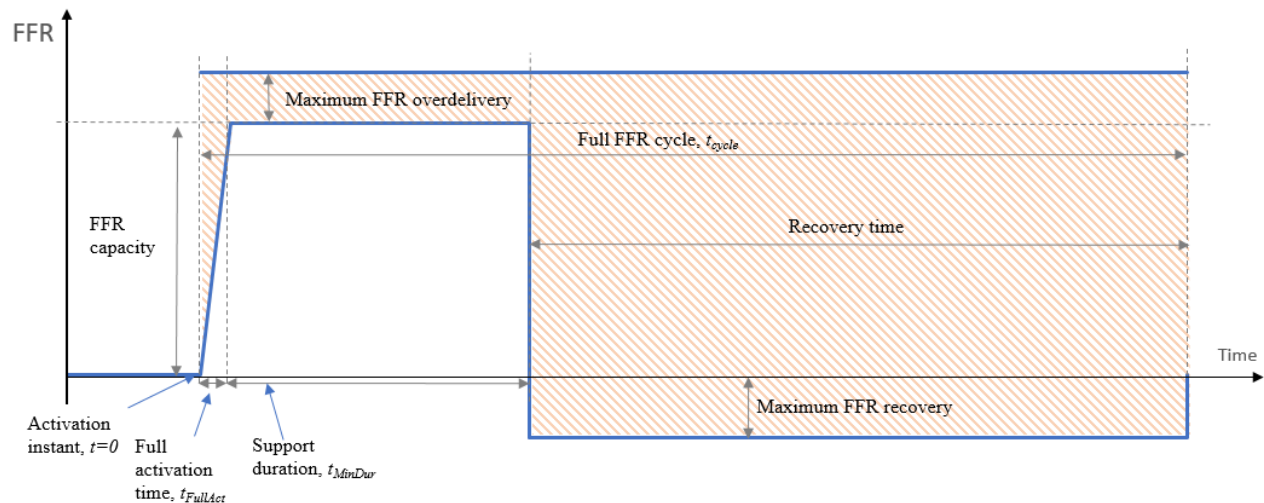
FFR

Maximum FFR overdelivery

Full FFR cycle, $t_{cycle}$

FFR capacity

Recovery time

Time

Maximum FFR recovery

Activation instant, $t=0$

Full activation time, $t_{FullAct}$

Support duration, $t_{MinDur}$